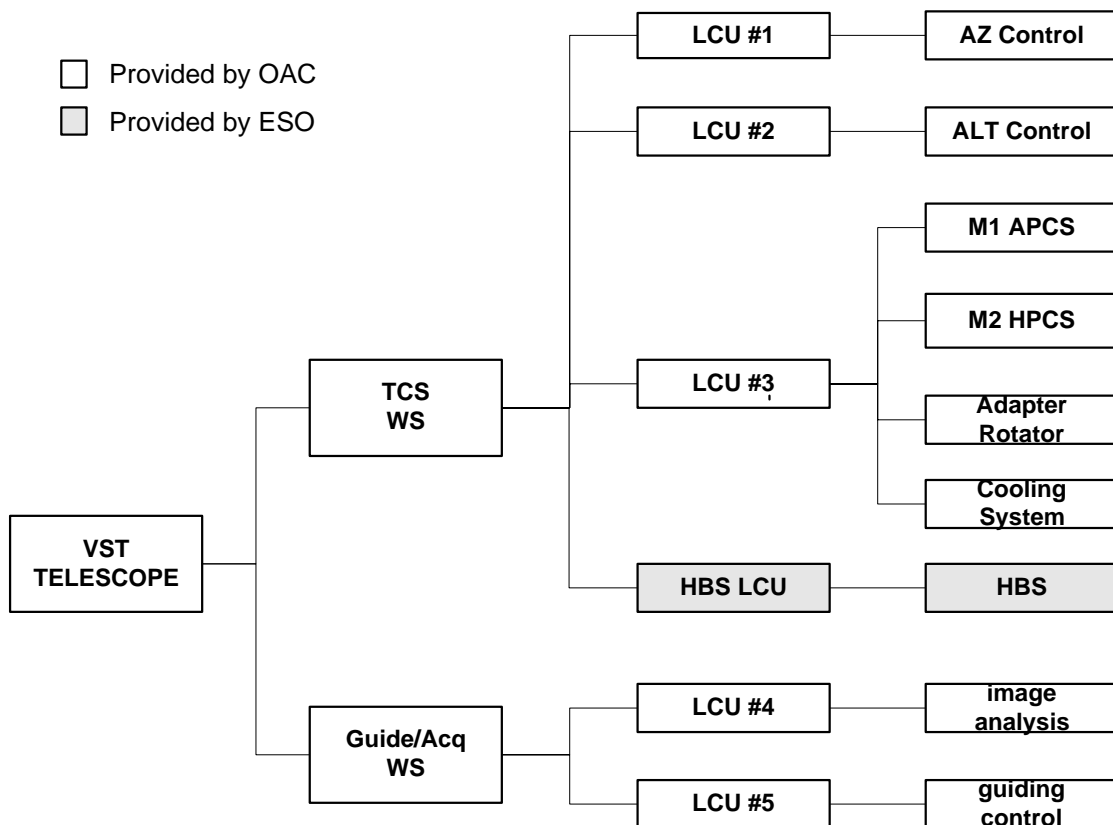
Provided by OAC

Provided by ESO

VST TELESCOPE

TCS WS

Guide/Acq WS

LCU #1

AZ Control

LCU #2

ALT Control

LCU #3

M1 APCS

M2 HPCS

Adapter Rotator

Cooling System

HBS LCU

HBS

LCU #4

image analysis

LCU #5

guiding control